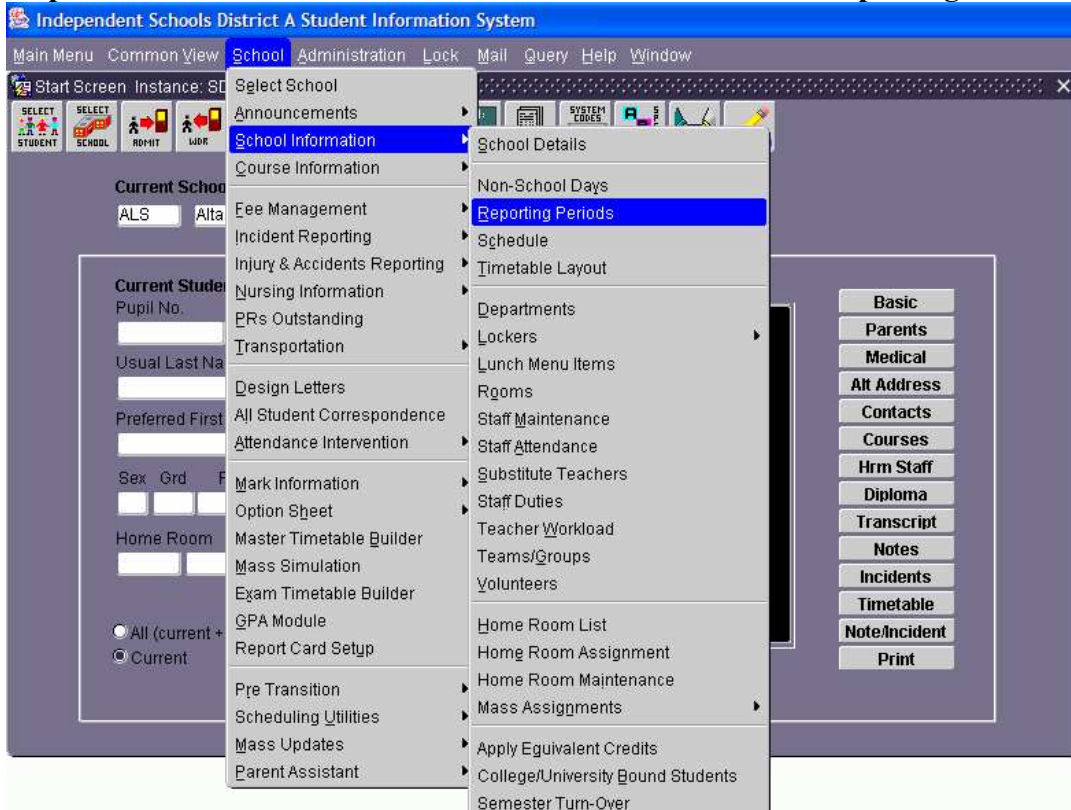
Independent Schools District A Student Information System

Main Menu Common View School Administration Lock Mail Query Help Window

Start Screen Instance: SD

SELECT STUDENT SELECT SCHOOL ADMIT WDR SYSTEM CODES

Current School
ALS Alta

Current Student
Pupil No.
Usual Last Na
Preferred First
Sex Grd
Home Room

All (current +
Current

Select School
Announcements
School Information
Course Information
Fee Management
Incident Reporting
Injury & Accidents Reporting
Nursing Information
PRs Outstanding
Transportation
Design Letters
All Student Correspondence
Attendance Intervention
Mark Information
Option Sheet
Master Timetable Builder
Mass Simulation
Exam Timetable Builder
GPA Module
Report Card Setup
Pre Transition
Scheduling Utilities
Mass Updates
Parent Assistant

School Details
Non-School Days
Reporting Periods
Schedule
Timetable Layout
Departments
Lockers
Lunch Menu Items
Rooms
Staff Maintenance
Staff Attendance
Substitute Teachers
Staff Duties
Teacher Workload
Teams/Groups
Volunteers
Home Room List
Home Room Assignment
Home Room Maintenance
Mass Assignments
Apply Equivalent Credits
College/University Bound Students
Semester Turn-Over

Basic
Parents
Medical
Alt Address
Contacts
Courses
Hrm Staff
Diploma
Transcript
Notes
Incidents
Timetable
Note/Incident
Print